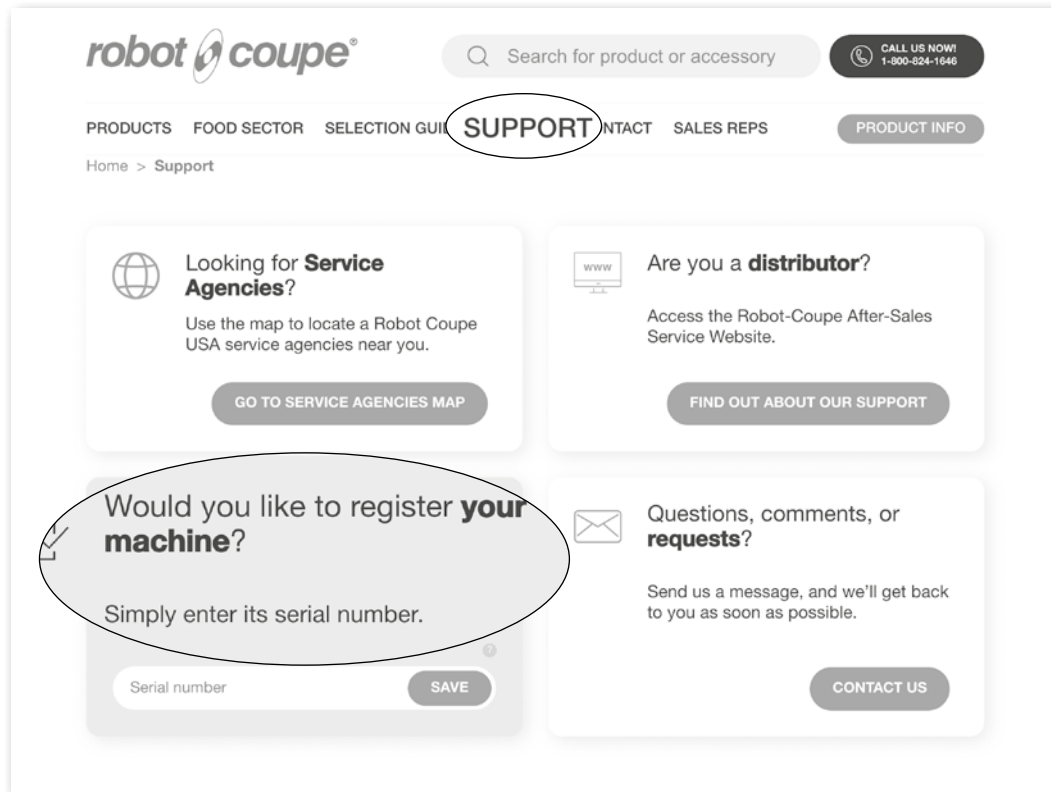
robot coupe®

Search for product or accessory

CALL US NOW! 1-800-824-1646

PRODUCTS FOOD SECTOR SELECTION GUI SUPPORT NTACT SALES REPS

PRODUCT INFO

Home > Support

Looking for **Service Agencies**?

Use the map to locate a Robot Coupe USA service agencies near you.

GO TO SERVICE AGENCIES MAP

www

Are you a **distributor**?

Access the Robot-Coupe After-Sales Service Website.

FIND OUT ABOUT OUR SUPPORT

Would you like to register **your machine**?

Simply enter its serial number.

?

Serial number

SAVE

Questions, comments, or **requests**?

Send us a message, and we'll get back to you as soon as possible.

CONTACT US